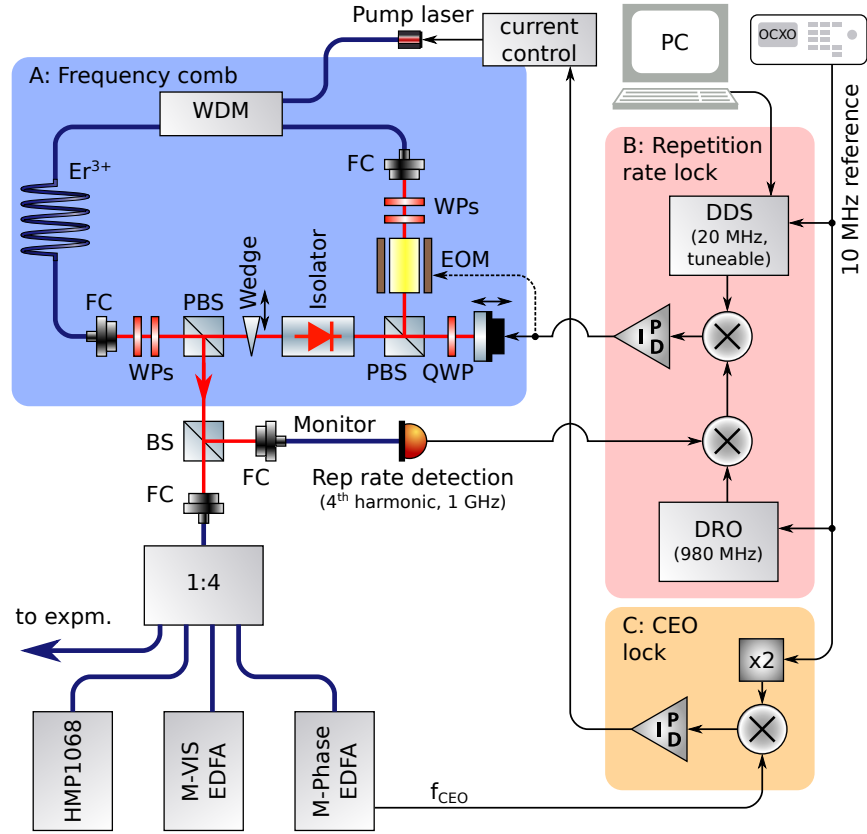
Pump laser
current control
PC
OCXO
A: Frequency comb
WDM
$Er^{3+}$
FC
WPs
EOM
Wedge
Isolator
FC
WPs
PBS
PBS
QWP
B: Repetition rate lock
DDS (20 MHz, tuneable)
10 MHz reference
P
I
D
BS
FC
Monitor
Rep rate detection
($4^{th}$ harmonic, 1 GHz)
FC
DRO (980 MHz)
1:4
to expm.
C: CEO lock
x2
P
I
D
HMP1068
M-VIS EDFA
M-Phase EDFA
$f_{CEO}$